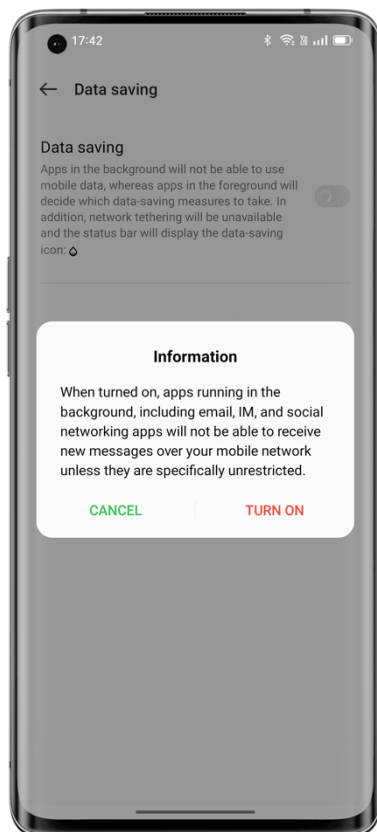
17:42

Data saving

Data saving

Apps in the background will not be able to use mobile data, whereas apps in the foreground will decide which data-saving measures to take. In addition, network tethering will be unavailable and the status bar will display the data-saving icon:

Information

When turned on, apps running in the background, including email, IM, and social networking apps will not be able to receive new messages over your mobile network unless they are specifically unrestricted.

CANCEL

TURN ON